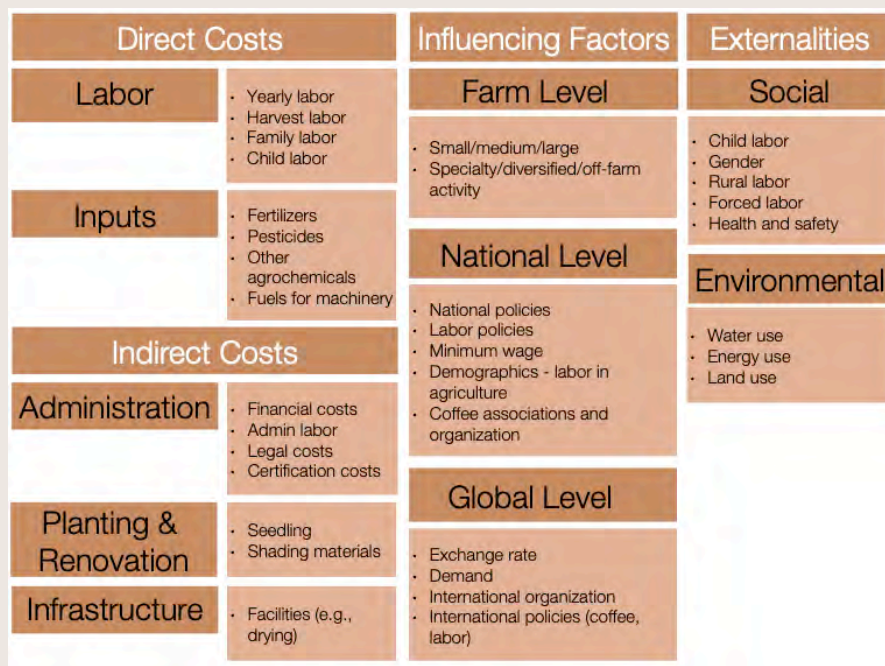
Direct Costs

Labor

- Yearly labor
- Harvest labor
- Family labor
- Child labor

Inputs

- Fertilizers
- Pesticides
- Other agrochemicals
- Fuels for machinery

Indirect Costs

Administration

- Financial costs
- Admin labor
- Legal costs
- Certification costs

Planting & Renovation

- Seedling
- Shading materials

Infrastructure

- Facilities (e.g., drying)

Influencing Factors

Farm Level

- Small/medium/large
- Specialty/diversified/off-farm activity

National Level

- National policies
- Labor policies
- Minimum wage
- Demographics - labor in agriculture
- Coffee associations and organization

Global Level

- Exchange rate
- Demand
- International organization
- International policies (coffee, labor)

Externalities

Social

- Child labor
- Gender
- Rural labor
- Forced labor
- Health and safety

Environmental

- Water use
- Energy use
- Land use